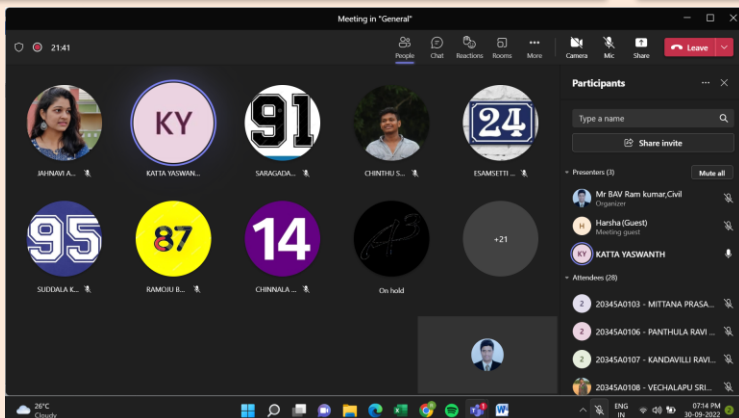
Meeting in "General"

21:41

People
Chat
Reactions
Rooms
More
Camera
Mic
Share
Leave

KY
91
24
95
87
14

JAHNAVI A...
KATTA YASWAN...
SARAGADA...
CHINTHU S...
ESAMSETTI ...
SUDDALA K...
RAMOJU B...
CHINNALA ...
On hold
+21

Participants

Type a name

Share invite

Presenters (3)
Mute all

Mr BAV Ram kumar,Civil
Organizer

Harsha (Guest)
Meeting guest

KY
KATTA YASWANTH

Attendees (28)

2
20345A0103 - MITTANA PRASA...

2
20345A0106 - PANTHULA RAVI ...

2
20345A0107 - KANDAVILLI RAVI...

20345A0108 - VECHALAPU SRI...

26°C
Cloudy

ENG
IN
07:14 PM
30-09-2022